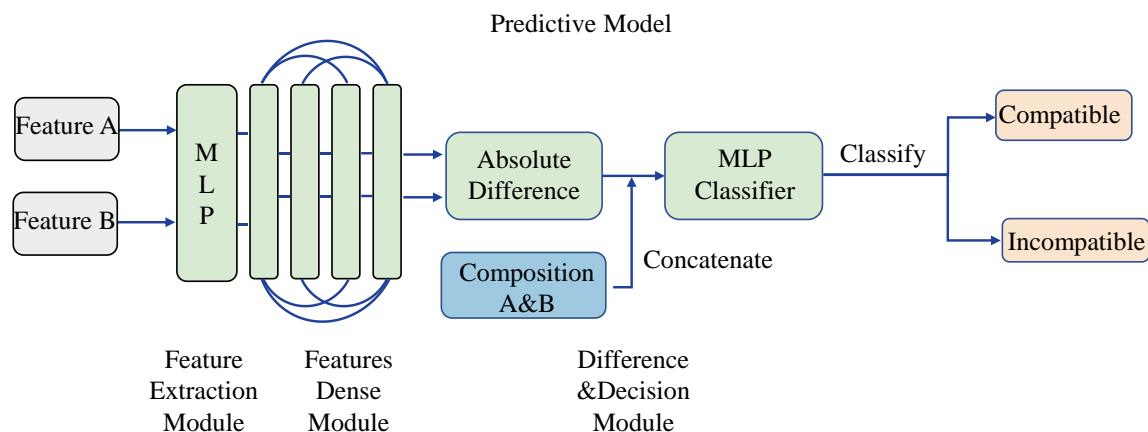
Predictive Model

Feature A

Feature B

M L P

Absolute Difference

MLP Classifier

Classify

Compatible

Incompatible

Composition A&B

Concatenate

Feature Extraction Module

Features Dense Module

Difference &Decision Module